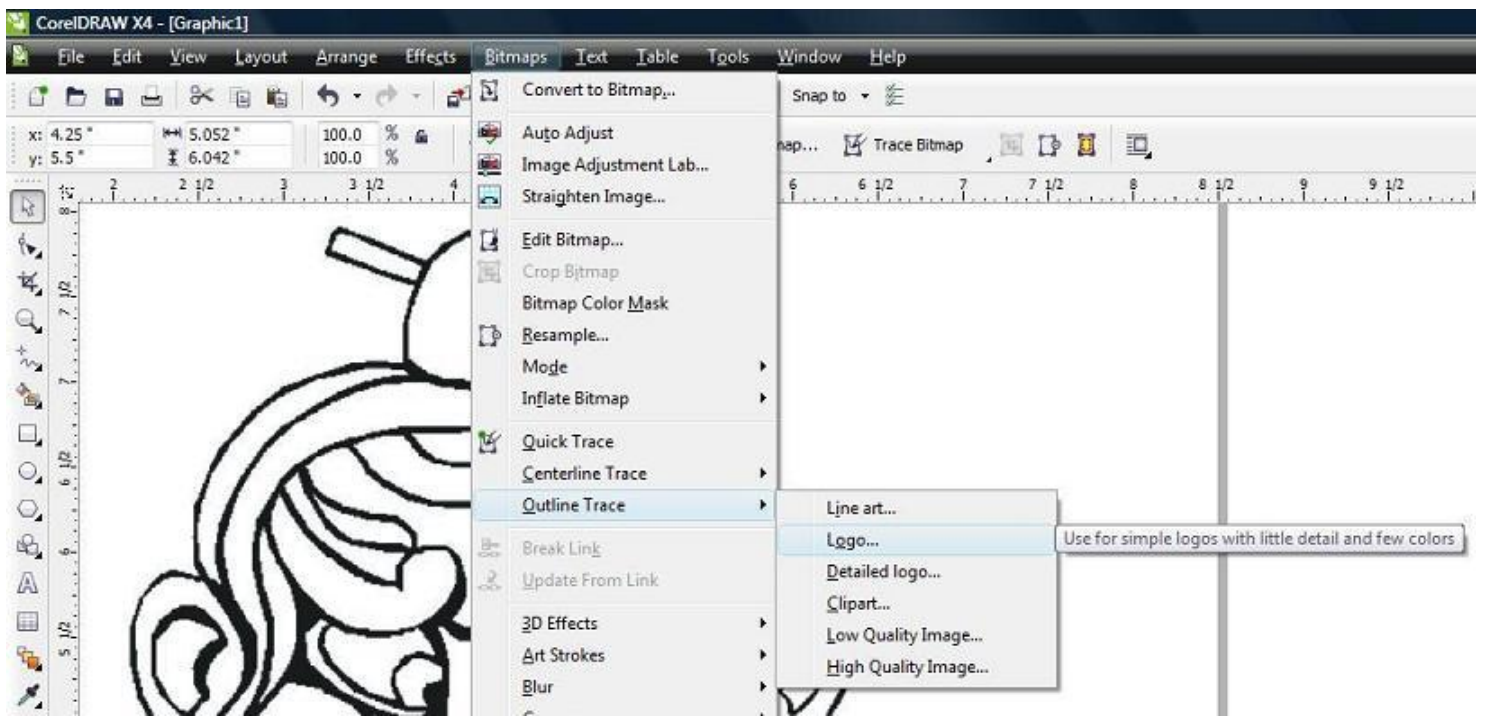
CorelDRAW X4 - [Graphic1]

File Edit View Layout Arrange Effects Bitmaps Text Table Tools Window Help

Snap to

x: 4.25 " y: 5.5 "
5.052 " 6.042 "
100.0 % 100.0 %

nap... Trace Bitmap

2 2 1/2 3 3 1/2 4 6 6 1/2 7 7 1/2 8 8 1/2 9 9 1/2

8 7 1/2 7 6 1/2 6 5 1/2 5

Convert to Bitmap...
Auto Adjust
Image Adjustment Lab...
Straighten Image...
Edit Bitmap...
Crop Bitmap
Bitmap Color Mask
Resample...
Mode
Inflate Bitmap
Quick Trace
Centerline Trace
Outline Trace
Break Link
Update From Link
3D Effects
Art Strokes
Blur

Line art...
Logo...
Detailed logo...
Clipart...
Low Quality Image...
High Quality Image...

Use for simple logos with little detail and few colors